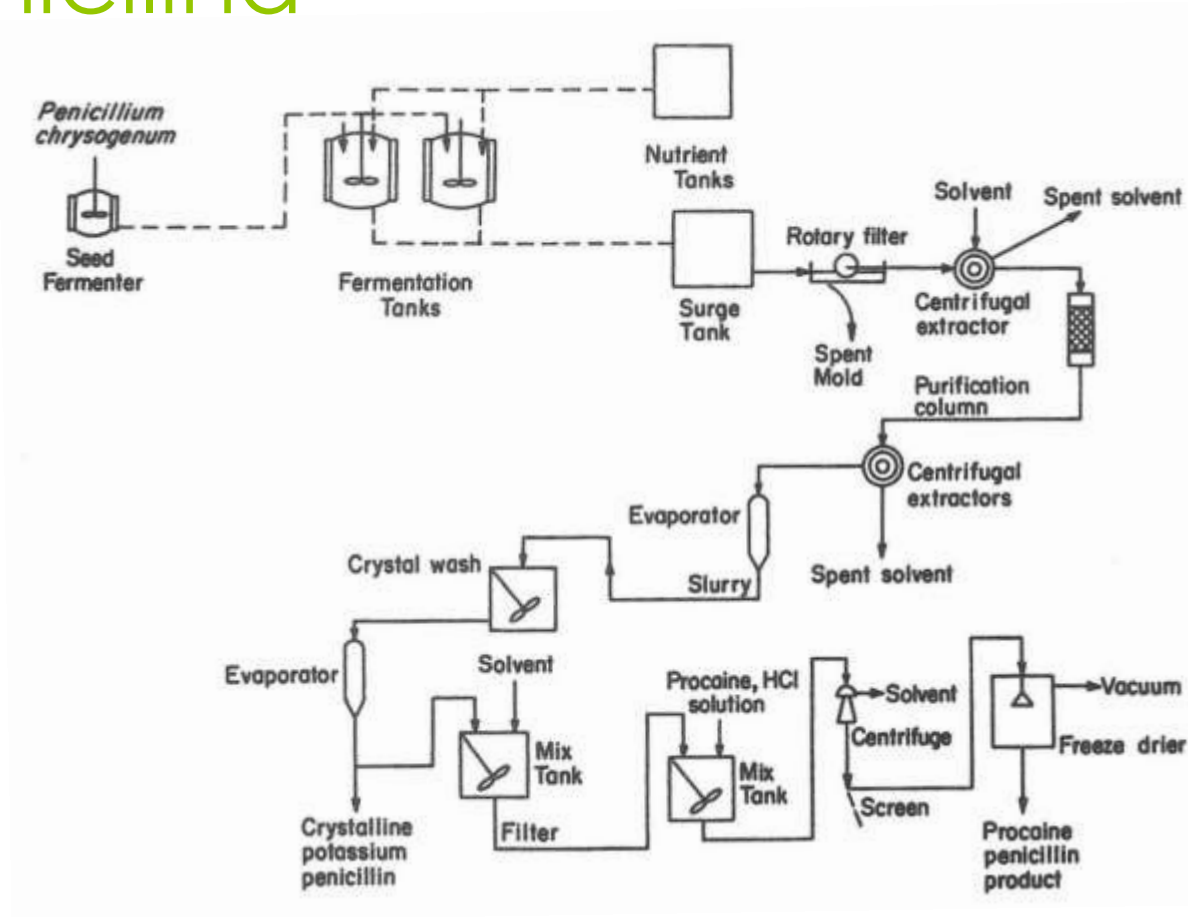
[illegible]

Penicillium chrysogenum

Seed Fermenter

Fermentation Tanks

Nutrient Tanks

Surge Tank

Rotary filter

Spent Mold

Solvent

Spent solvent

Centrifugal extractor

Purification column

Centrifugal extractors

Spent solvent

Evaporator

Slurry

Crystal wash

Evaporator

Crystalline potassium penicillin

Solvent

Mix Tank

Filter

Procaine, HCl solution

Mix Tank

Solvent

Centrifuge

Screen

Vacuum

Freeze drier

Procaine penicillin product